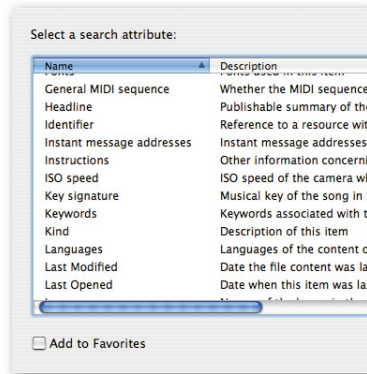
Select a search attribute:

| Name | Description |
|---|---|
| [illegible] | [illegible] |
| General MIDI sequence | Whether the MIDI sequence |
| Headline | Publishable summary of the |
| Identifier | Reference to a resource wit |
| Instant message addresses | Instant message addresses |
| Instructions | Other information concerni |
| ISO speed | ISO speed of the camera wh |
| Key signature | Musical key of the song in |
| Keywords | Keywords associated with t |
| Kind | Description of this item |
| Languages | Languages of the content o |
| Last Modified | Date the file content was la |
| Last Opened | Date when this item was la |

Add to Favorites